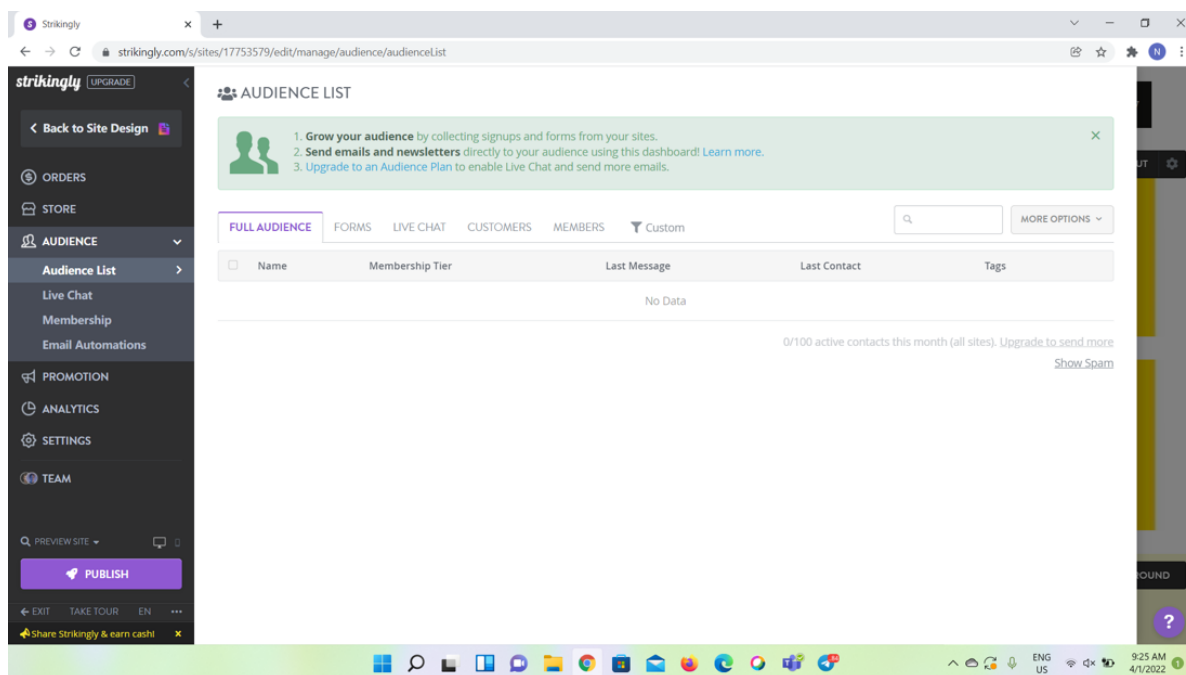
Strikingly
strikingly.com/s/sites/17753579/edit/manage/audience/audienceList

strikingly UPGRADE

Back to Site Design

ORDERS
STORE
AUDIENCE
Audience List
Live Chat
Membership
Email Automations
PROMOTION
ANALYTICS
SETTINGS
TEAM

PREVIEW SITE
PUBLISH
EXIT TAKE TOUR EN
Share Strikingly & earn cash!

AUDIENCE LIST

1. **Grow your audience** by collecting signups and forms from your sites.
2. **Send emails and newsletters** directly to your audience using this dashboard! Learn more.
3. Upgrade to an Audience Plan to enable Live Chat and send more emails.

FULL AUDIENCE FORMS LIVE CHAT CUSTOMERS MEMBERS Custom

MORE OPTIONS

| Name | Membership Tier | Last Message | Last Contact | Tags |
|---|---|---|---|---|
| No Data | | | | |

0/100 active contacts this month (all sites). Upgrade to send more
Show Spam

UT
ROUND
?

ENG US 9:25 AM 4/1/2022